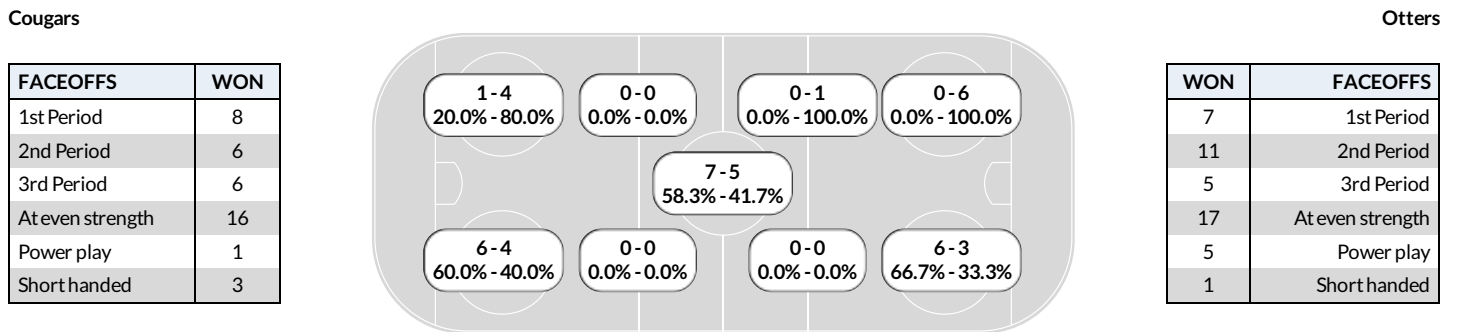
Cougars

Otters

| FACEOFFS | WON |
|---|---|
| 1st Period | 8 |
| 2nd Period | 6 |
| 3rd Period | 6 |
| At even strength | 16 |
| Power play | 1 |
| Short handed | 3 |

1 - 4
20.0% - 80.0%

0 - 0
0.0% - 0.0%

0 - 1
0.0% - 100.0%

0 - 6
0.0% - 100.0%

7 - 5
58.3% - 41.7%

6 - 4
60.0% - 40.0%

0 - 0
0.0% - 0.0%

0 - 0
0.0% - 0.0%

6 - 3
66.7% - 33.3%

| WON | FACEOFFS |
|---|---|
| 7 | 1st Period |
| 11 | 2nd Period |
| 5 | 3rd Period |
| 17 | At even strength |
| 5 | Power play |
| 1 | Short handed |